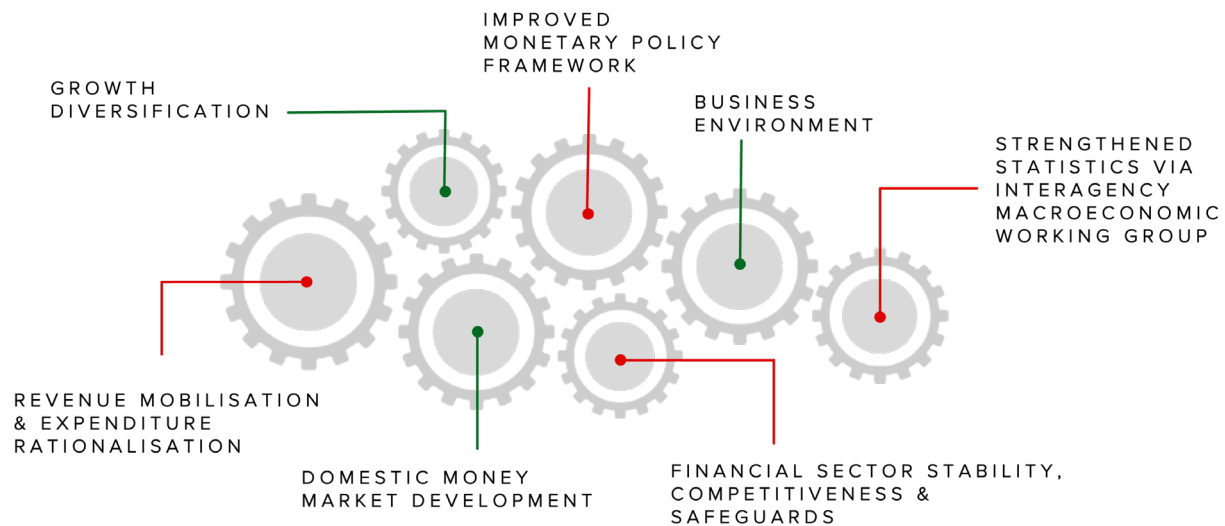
IMPROVED MONETARY POLICY FRAMEWORK

GROWTH DIVERSIFICATION

BUSINESS ENVIRONMENT

STRENGTHENED STATISTICS VIA INTERAGENCY MACROECONOMIC WORKING GROUP

REVENUE MOBILISATION & EXPENDITURE RATIONALISATION

DOMESTIC MONEY MARKET DEVELOPMENT

FINANCIAL SECTOR STABILITY, COMPETITIVENESS & SAFEGUARDS